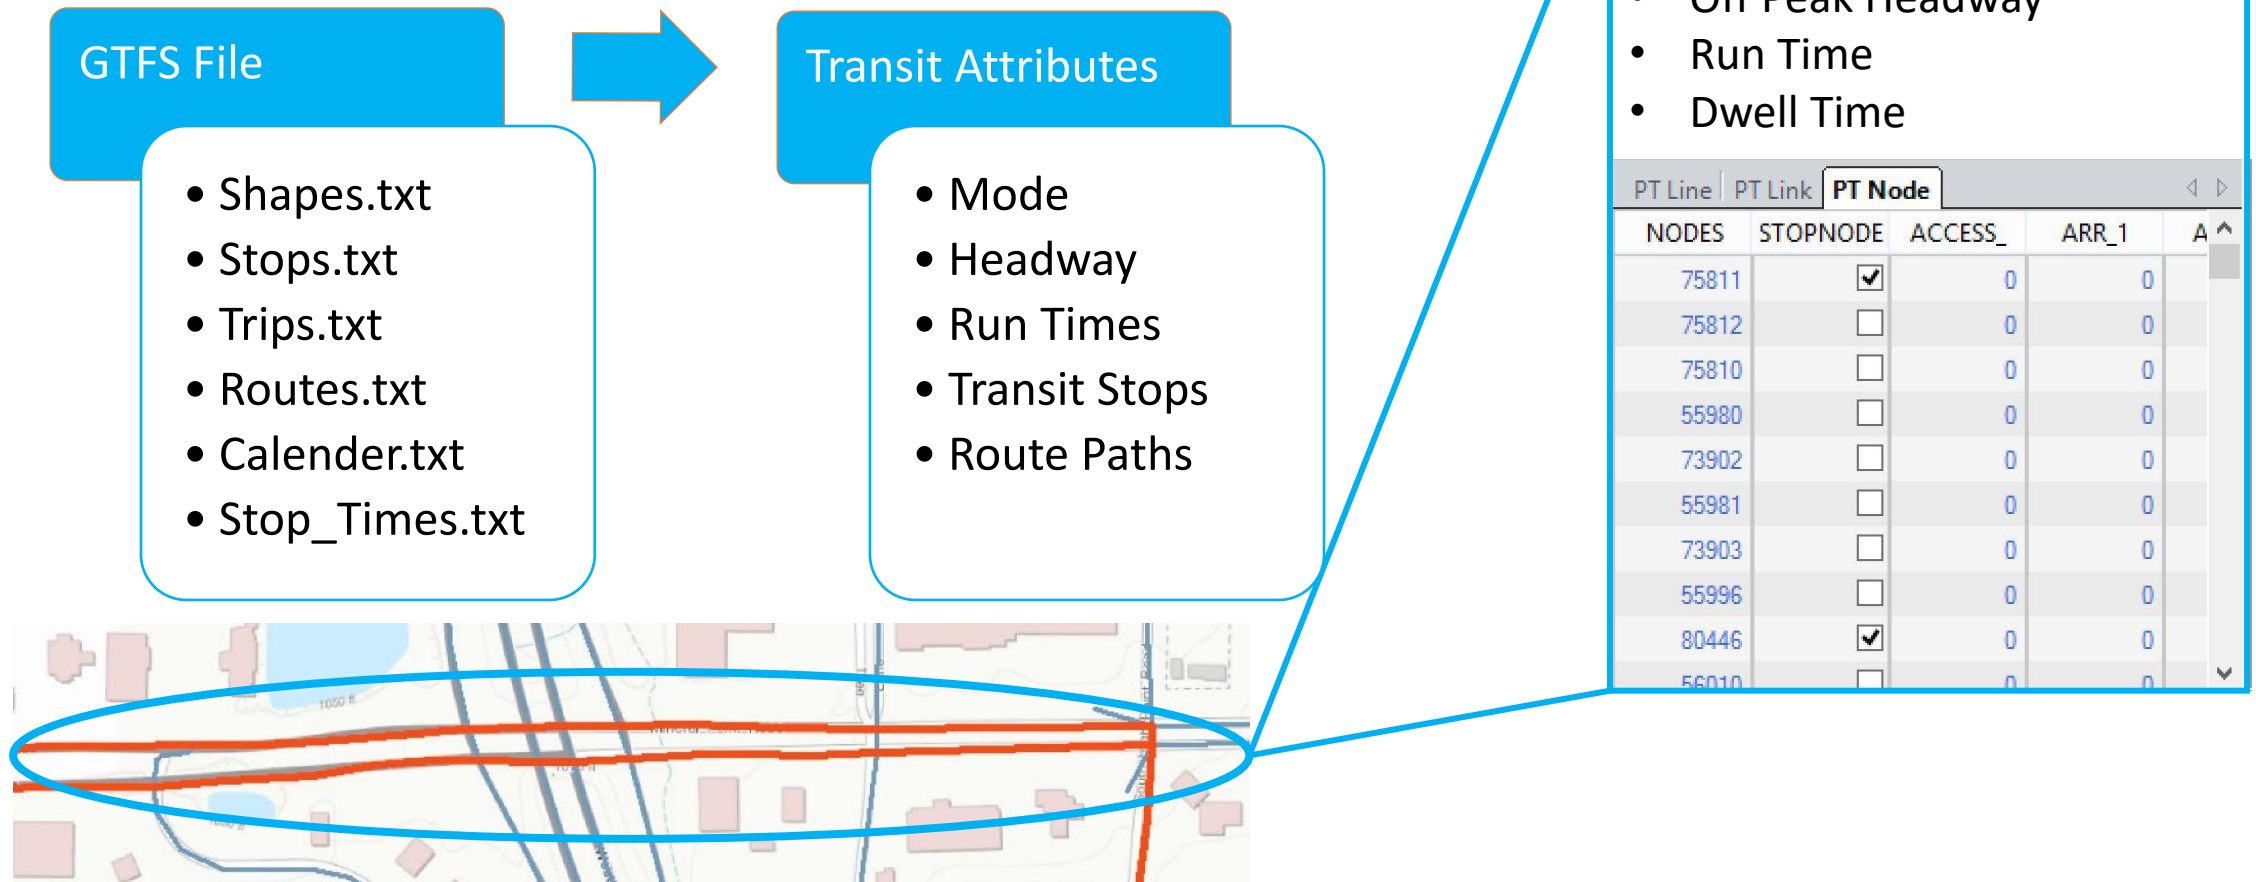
GTFS File

- Shapes.txt
- Stops.txt
- Trips.txt
- Routes.txt
- Calender.txt
- Stop_Times.txt

Transit Attributes

- Mode
- Headway
- Run Times
- Transit Stops
- Route Paths

- Off Peak Headway
- Run Time
- Dwell Time

PT Line | PT Link | PT Node

| NODES | STOPNODE | ACCESS_ | ARR_1 | A |
|---|---|---|---|---|
| 75811 | ☑ | 0 | 0 | |
| 75812 | ☐ | 0 | 0 | |
| 75810 | ☐ | 0 | 0 | |
| 55980 | ☐ | 0 | 0 | |
| 73902 | ☐ | 0 | 0 | |
| 55981 | ☐ | 0 | 0 | |
| 73903 | ☐ | 0 | 0 | |
| 55996 | ☐ | 0 | 0 | |
| 80446 | ☑ | 0 | 0 | |
| 56010 | ☐ | 0 | 0 | |